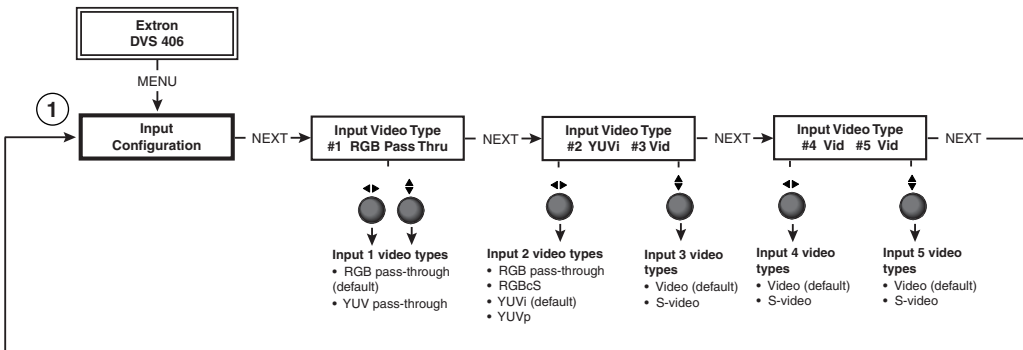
Extron
DVS 406

MENU

1

Input
Configuration

NEXT

Input Video Type
#1 RGB Pass Thru

NEXT

Input Video Type
#2 YUVi #3 Vid

NEXT

Input Video Type
#4 Vid #5 Vid

NEXT

Input 1 video types
• RGB pass-through (default)
• YUV pass-through

Input 2 video types
• RGB pass-through
• RGBcS
• YUVi (default)
• YUVp

Input 3 video types
• Video (default)
• S-video

Input 4 video types
• Video (default)
• S-video

Input 5 video types
• Video (default)
• S-video